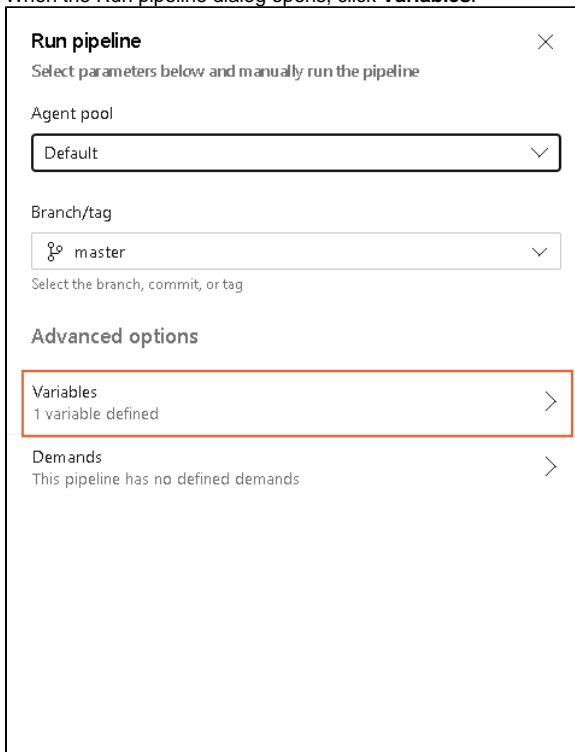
When the Run pipeline dialog opens, click **Variables**.

Run pipeline

Select parameters below and manually run the pipeline

Agent pool

Default

Branch/tag

master

Select the branch, commit, or tag

Advanced options

Variables
1 variable defined

Demands
This pipeline has no defined demands